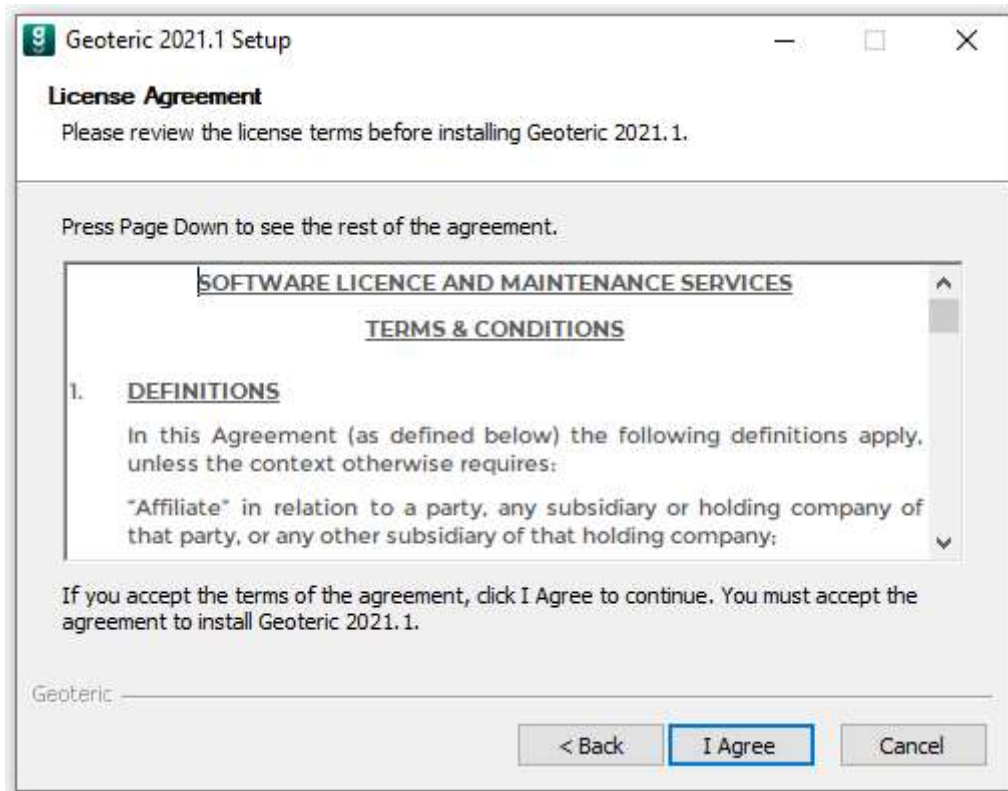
Geoteric 2021.1 Setup

License Agreement

Please review the license terms before installing Geoteric 2021.1.

Press Page Down to see the rest of the agreement.

SOFTWARE LICENCE AND MAINTENANCE SERVICES

TERMS & CONDITIONS

1. DEFINITIONS

In this Agreement (as defined below) the following definitions apply, unless the context otherwise requires:

"Affiliate" in relation to a party, any subsidiary or holding company of that party, or any other subsidiary of that holding company;

If you accept the terms of the agreement, click I Agree to continue. You must accept the agreement to install Geoteric 2021.1.

Geoteric

< Back

I Agree

Cancel